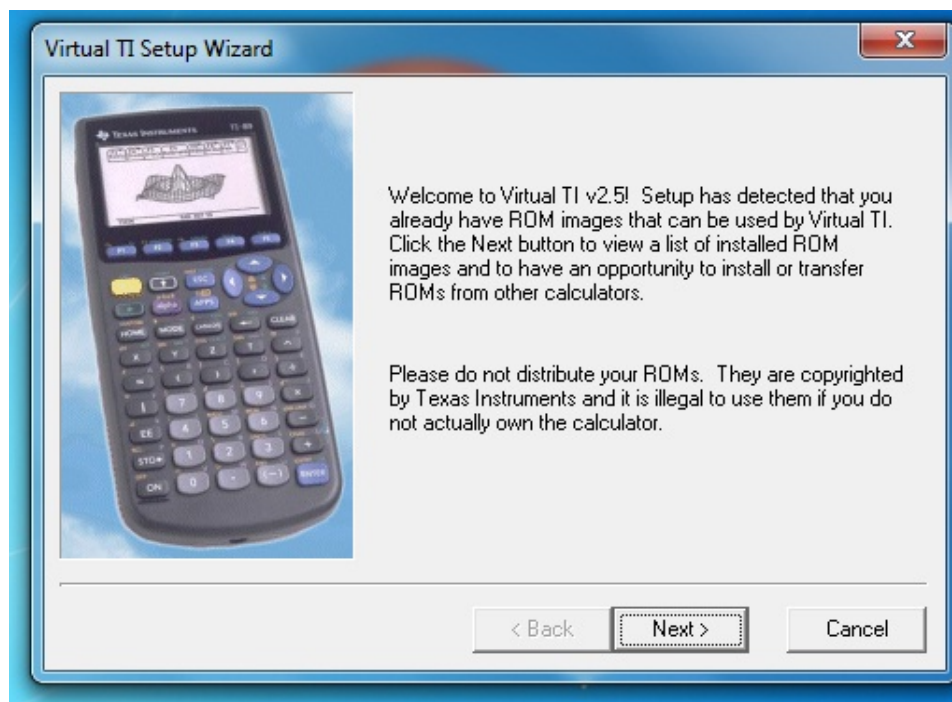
Virtual TI Setup Wizard

TEXAS INSTRUMENTS TI-89

Welcome to Virtual TI v2.5! Setup has detected that you already have ROM images that can be used by Virtual TI. Click the Next button to view a list of installed ROM images and to have an opportunity to install or transfer ROMs from other calculators.

Please do not distribute your ROMs. They are copyrighted by Texas Instruments and it is illegal to use them if you do not actually own the calculator.

< Back
Next >
Cancel